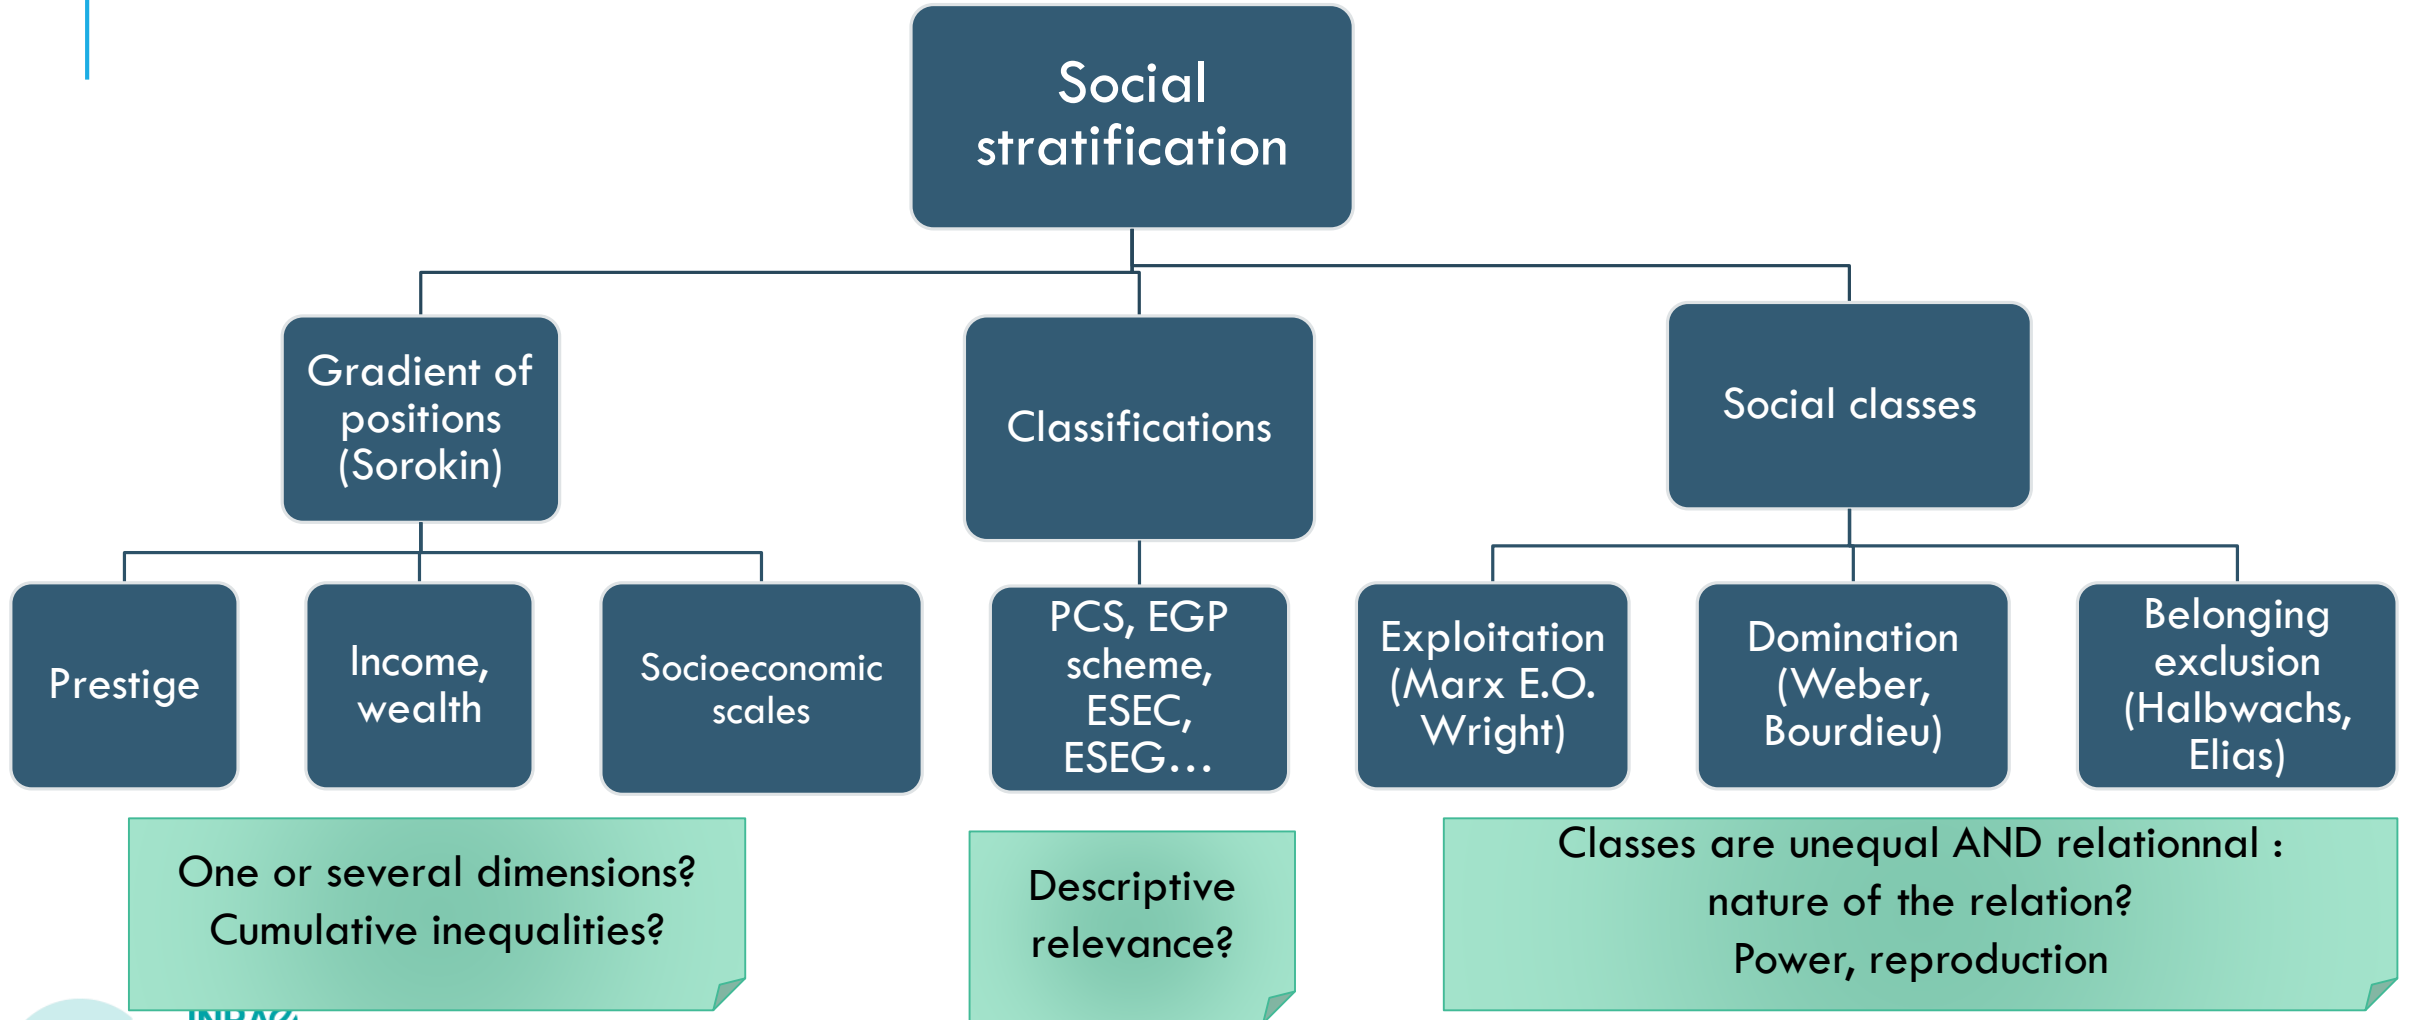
Social stratification

Gradient of positions (Sorokin)

Classifications

Social classes

Prestige

Income, wealth

Socioeconomic scales

PCS, EGP scheme, ESEC, ESEG…

Exploitation (Marx E.O. Wright)

Domination (Weber, Bourdieu)

Belonging exclusion (Halbwachs, Elias)

One or several dimensions? Cumulative inequalities?

Descriptive relevance?

Classes are unequal AND relationnal : nature of the relation? Power, reproduction

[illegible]